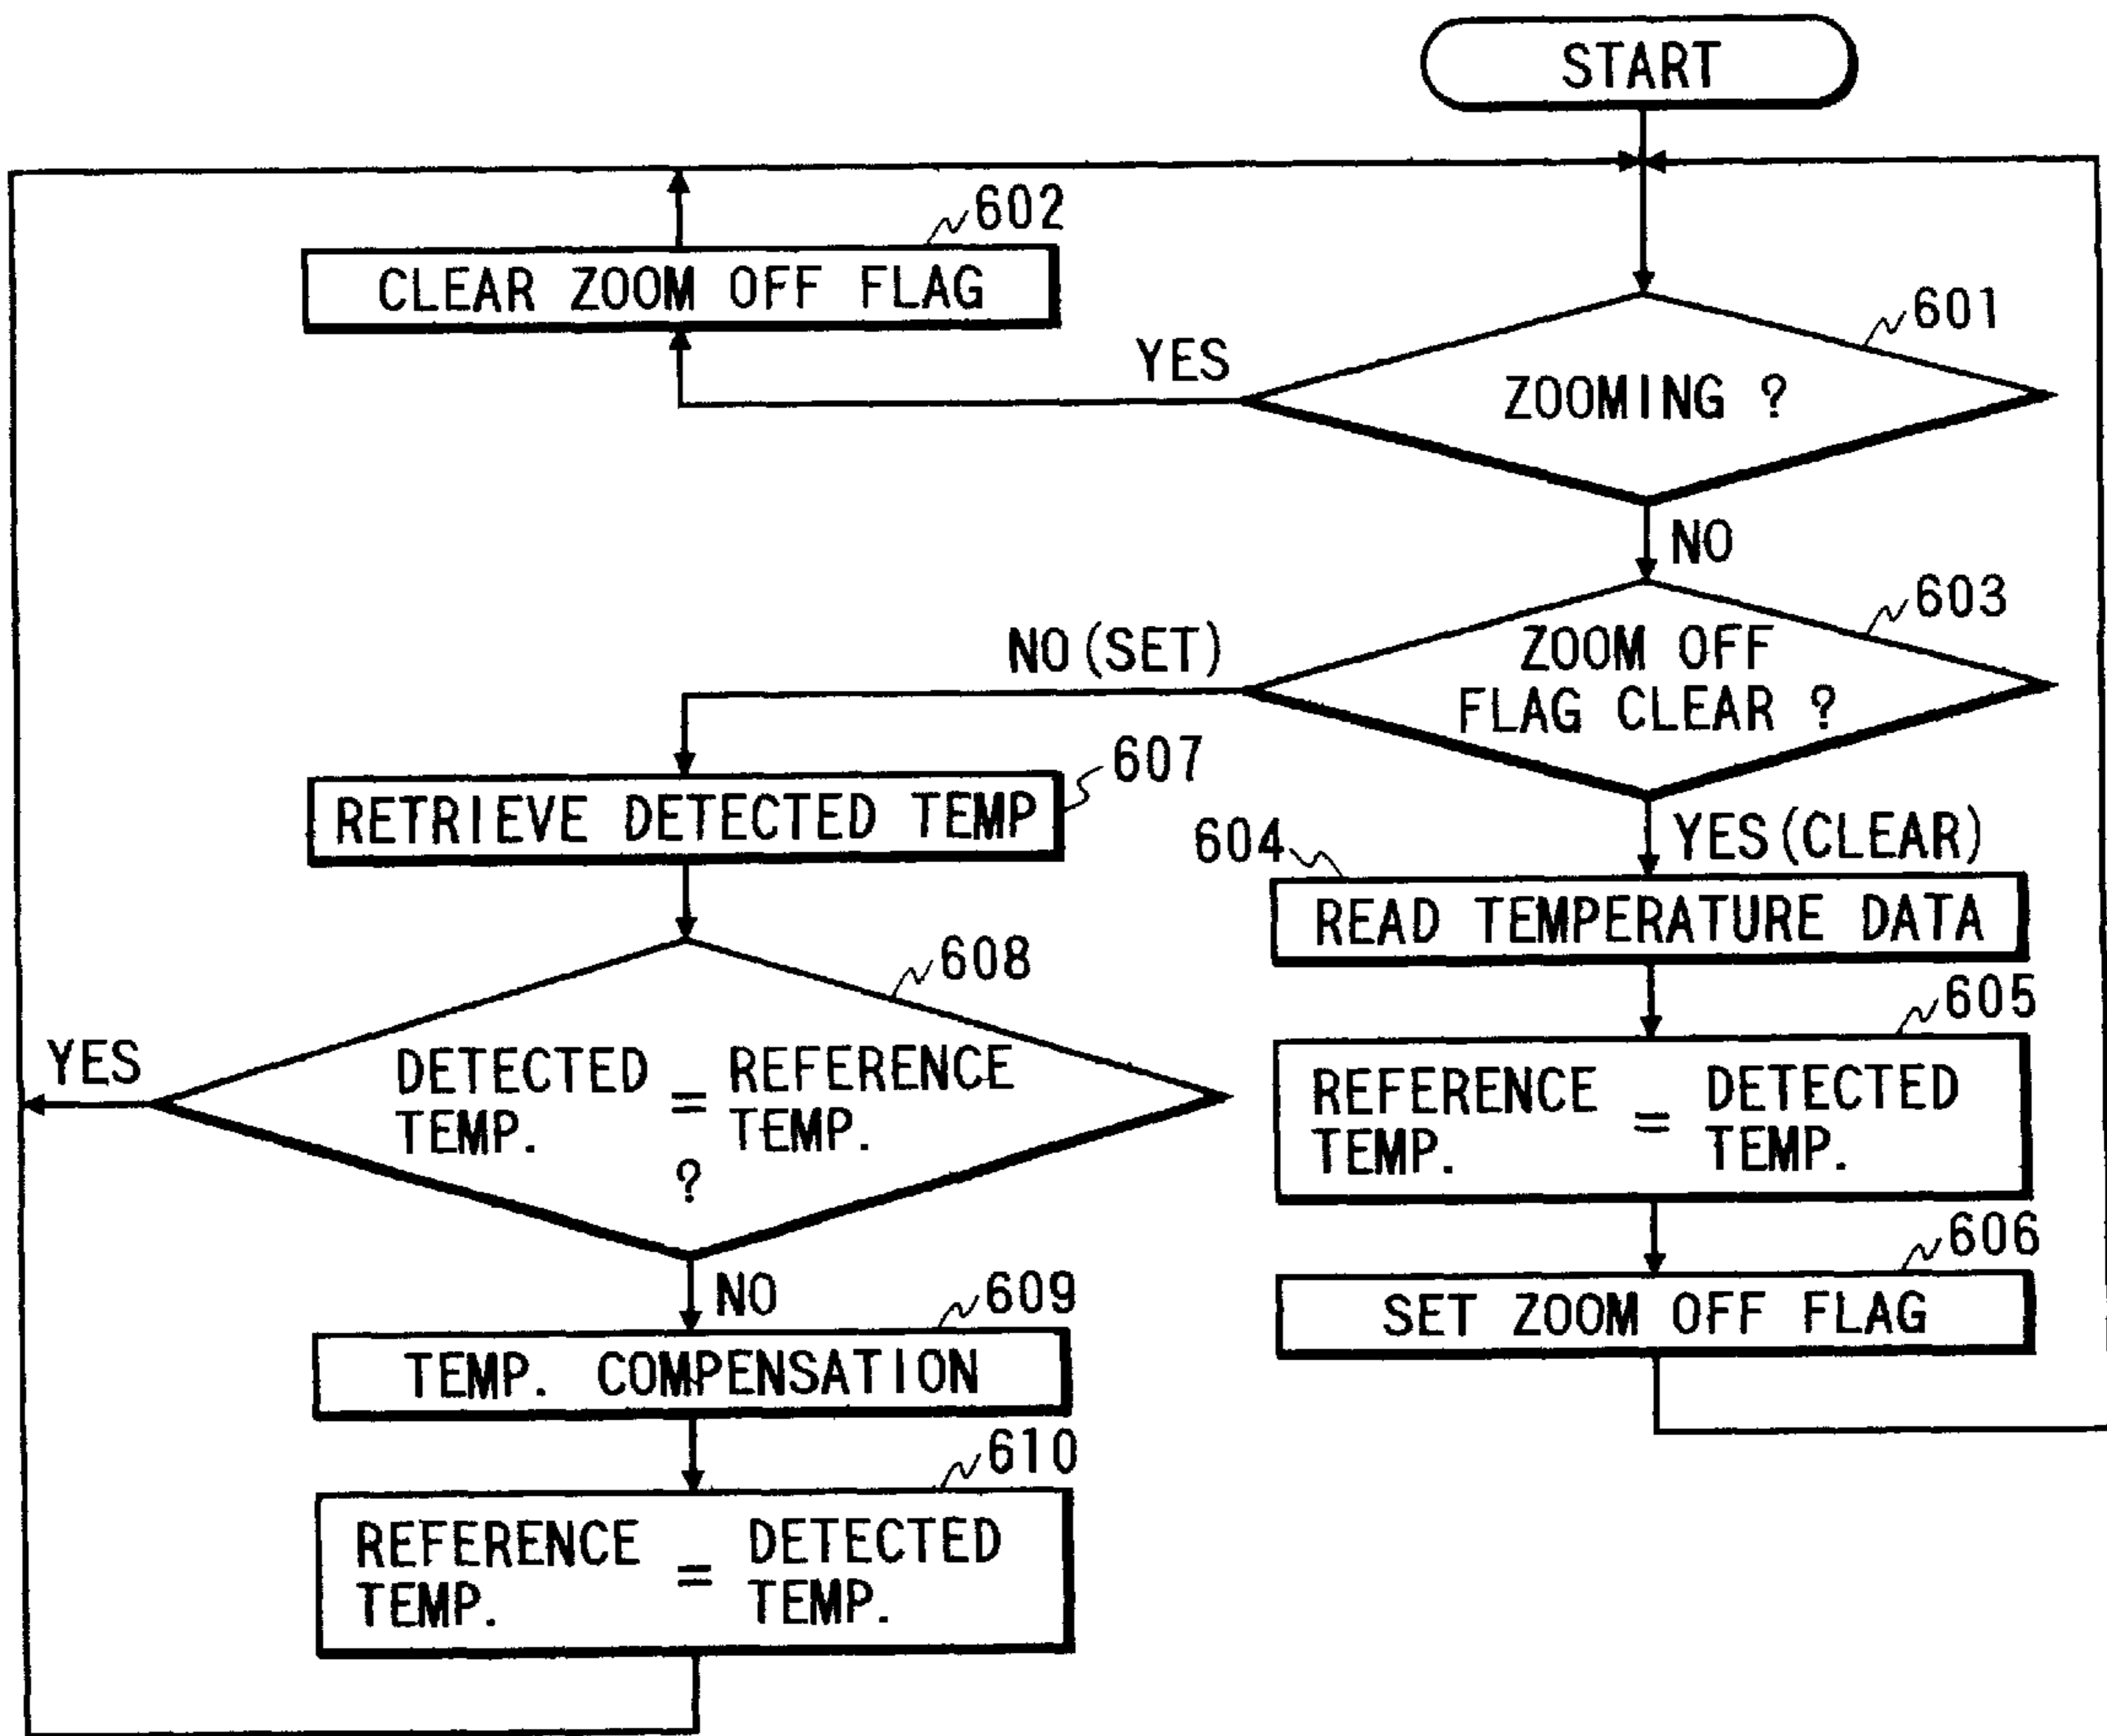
START

602

CLEAR ZOOM OFF FLAG

601

YES

ZOOMING ?

NO

603

NO (SET)

ZOOM OFF FLAG CLEAR ?

607

RETRIEVE DETECTED TEMP

604

YES (CLEAR)

READ TEMPERATURE DATA

608

YES

DETECTED TEMP. = REFERENCE TEMP. ?

605

REFERENCE TEMP. = DETECTED TEMP.

606

SET ZOOM OFF FLAG

NO

609

TEMP. COMPENSATION

610

REFERENCE TEMP. = DETECTED TEMP.